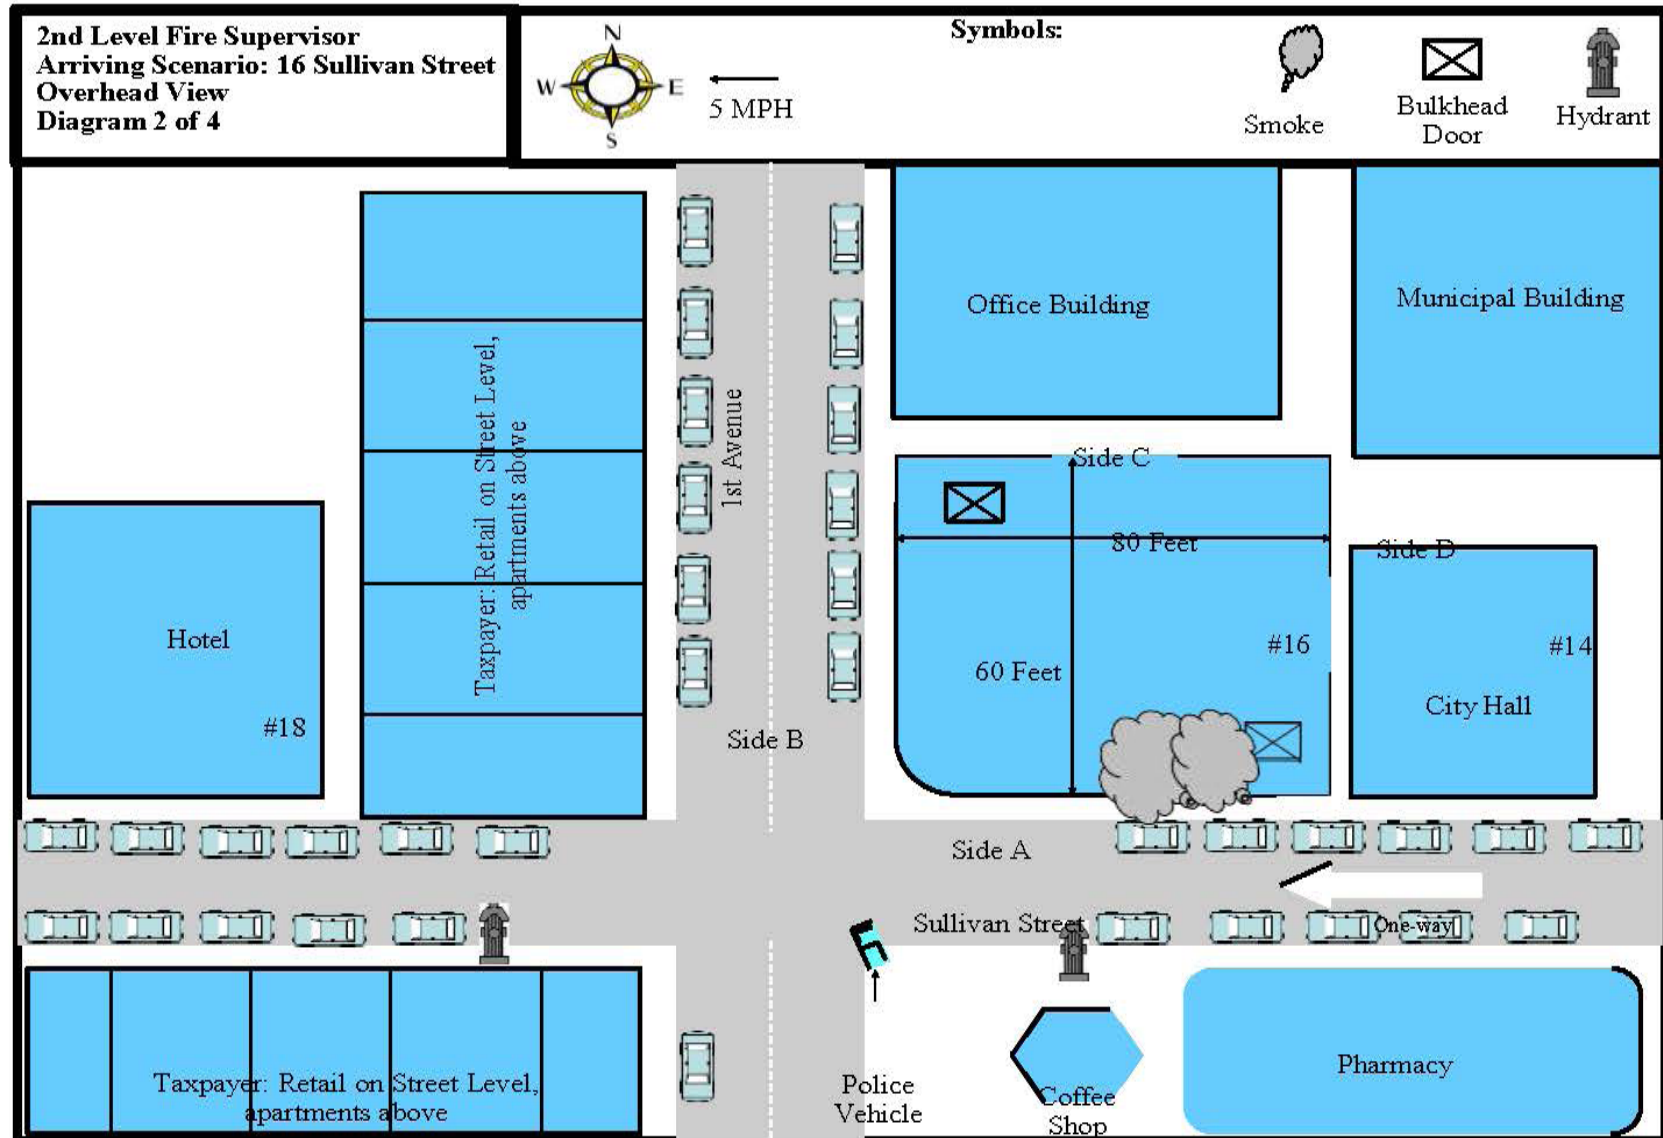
2nd Level Fire Supervisor
Arriving Scenario: 16 Sullivan Street
Overhead View
Diagram 2 of 4

N
W
E
S
5 MPH

Symbols:
Smoke
Bulkhead Door
Hydrant

Office Building

Municipal Building

Taxpayer: Retail on Street Level, apartments above

1st Avenue

Side C

80 Feet

Side D

Hotel

#18

60 Feet

#16

#14

City Hall

Side B

Side A

Sullivan Street

One-way

Taxpayer: Retail on Street Level, apartments above

Police Vehicle

Coffee Shop

Pharmacy